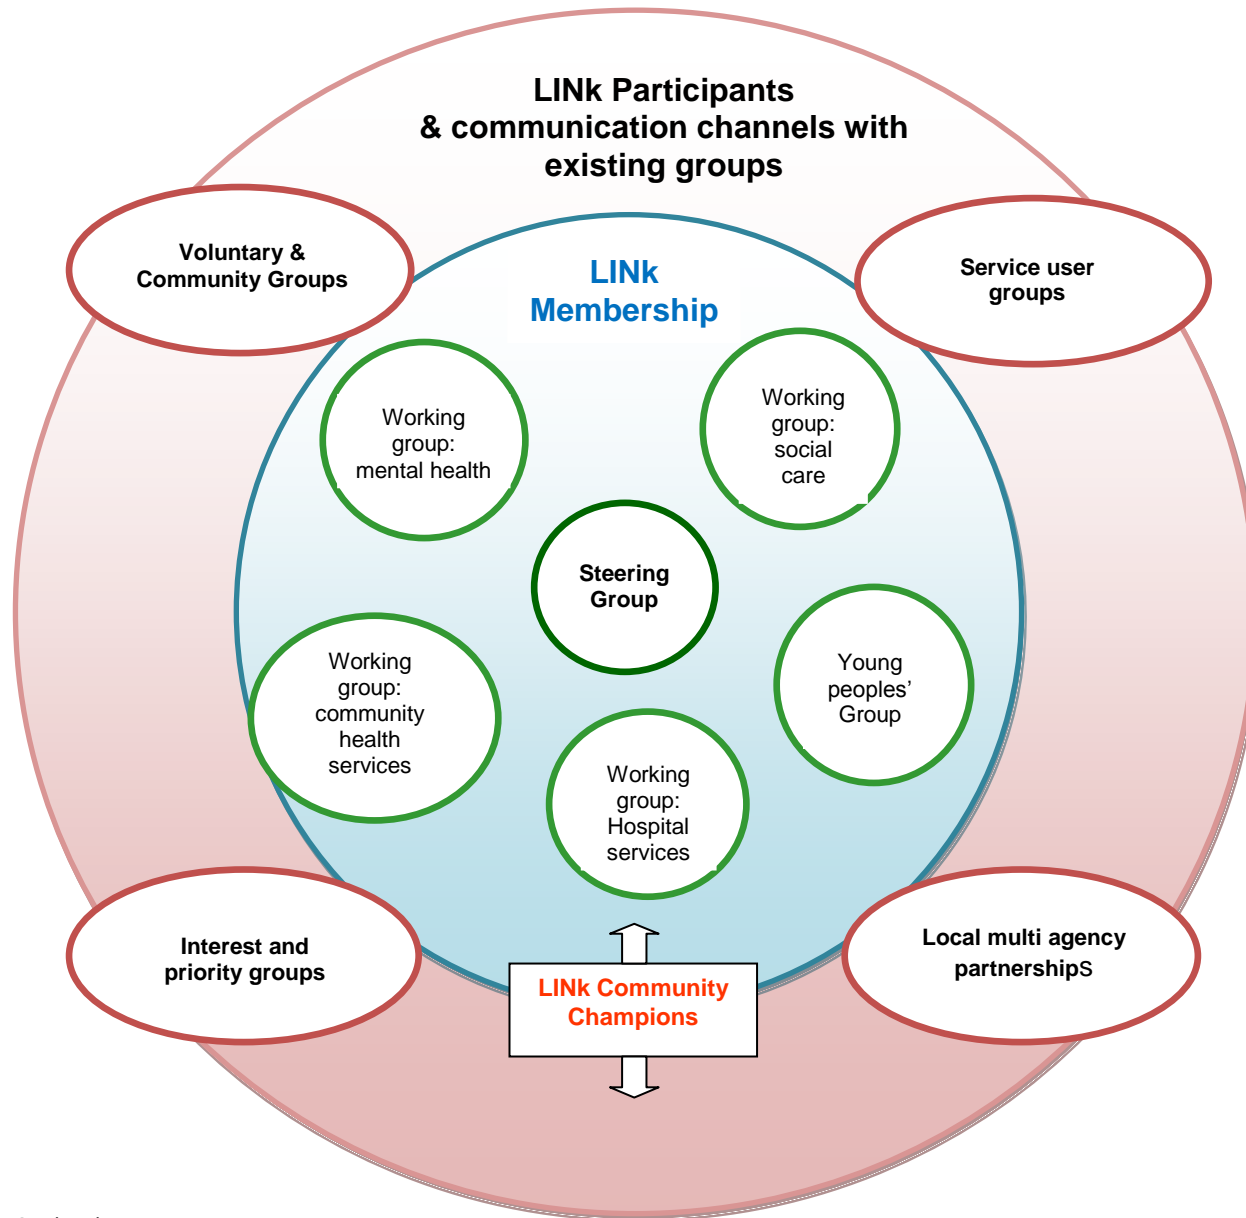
LINk Participants
& communication channels with existing groups

Voluntary & Community Groups

Service user groups

LINk Membership

Working group: mental health

Working group: social care

Steering Group

Working group: community health services

Young peoples' Group

Working group: Hospital services

Interest and priority groups

Local multi agency partnershipS

LINk Community Champions